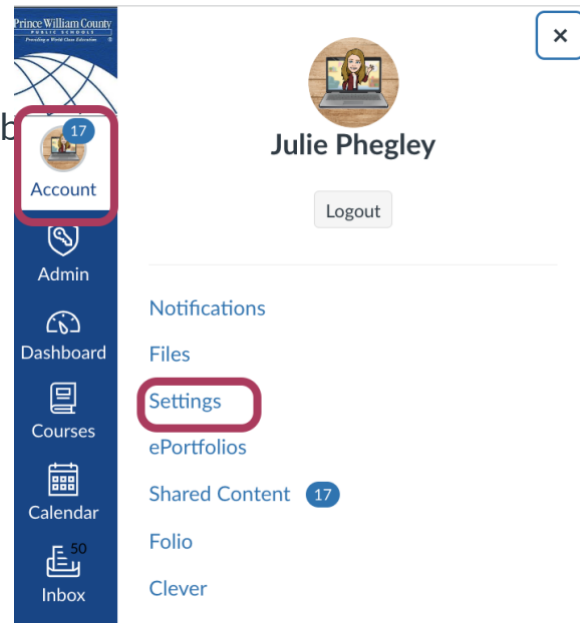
Prince William County
PUBLIC SCHOOLS
Providing a World-Class Education

b

17
Account

Admin

Dashboard

Courses

Calendar

50
Inbox

×

Julie Phegley

Logout

Notifications

Files

Settings

ePortfolios

Shared Content 17

Folio

Clever